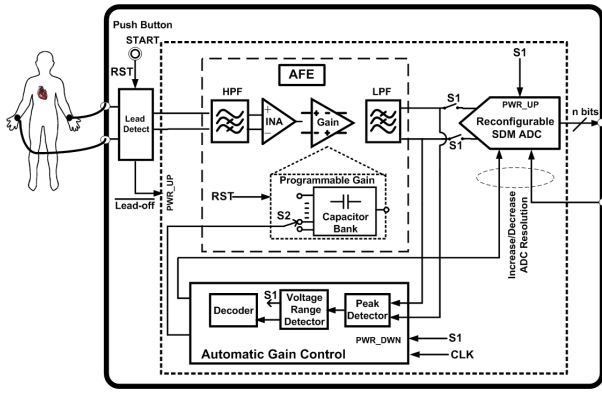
Push Button

START

RST

Lead Detect

PWR_UP

Lead-off

AFE

HPF

INA

Gain

LPF

S1

S1

S1

PWR_UP

Reconfigurable SDM ADC

n bits

RST

Programmable Gain

S2

Capacitor Bank

Increase/Decrease ADC Resolution

Decoder

S1

Voltage Range Detector

Peak Detector

PWR_DWN

S1

CLK

Automatic Gain Control